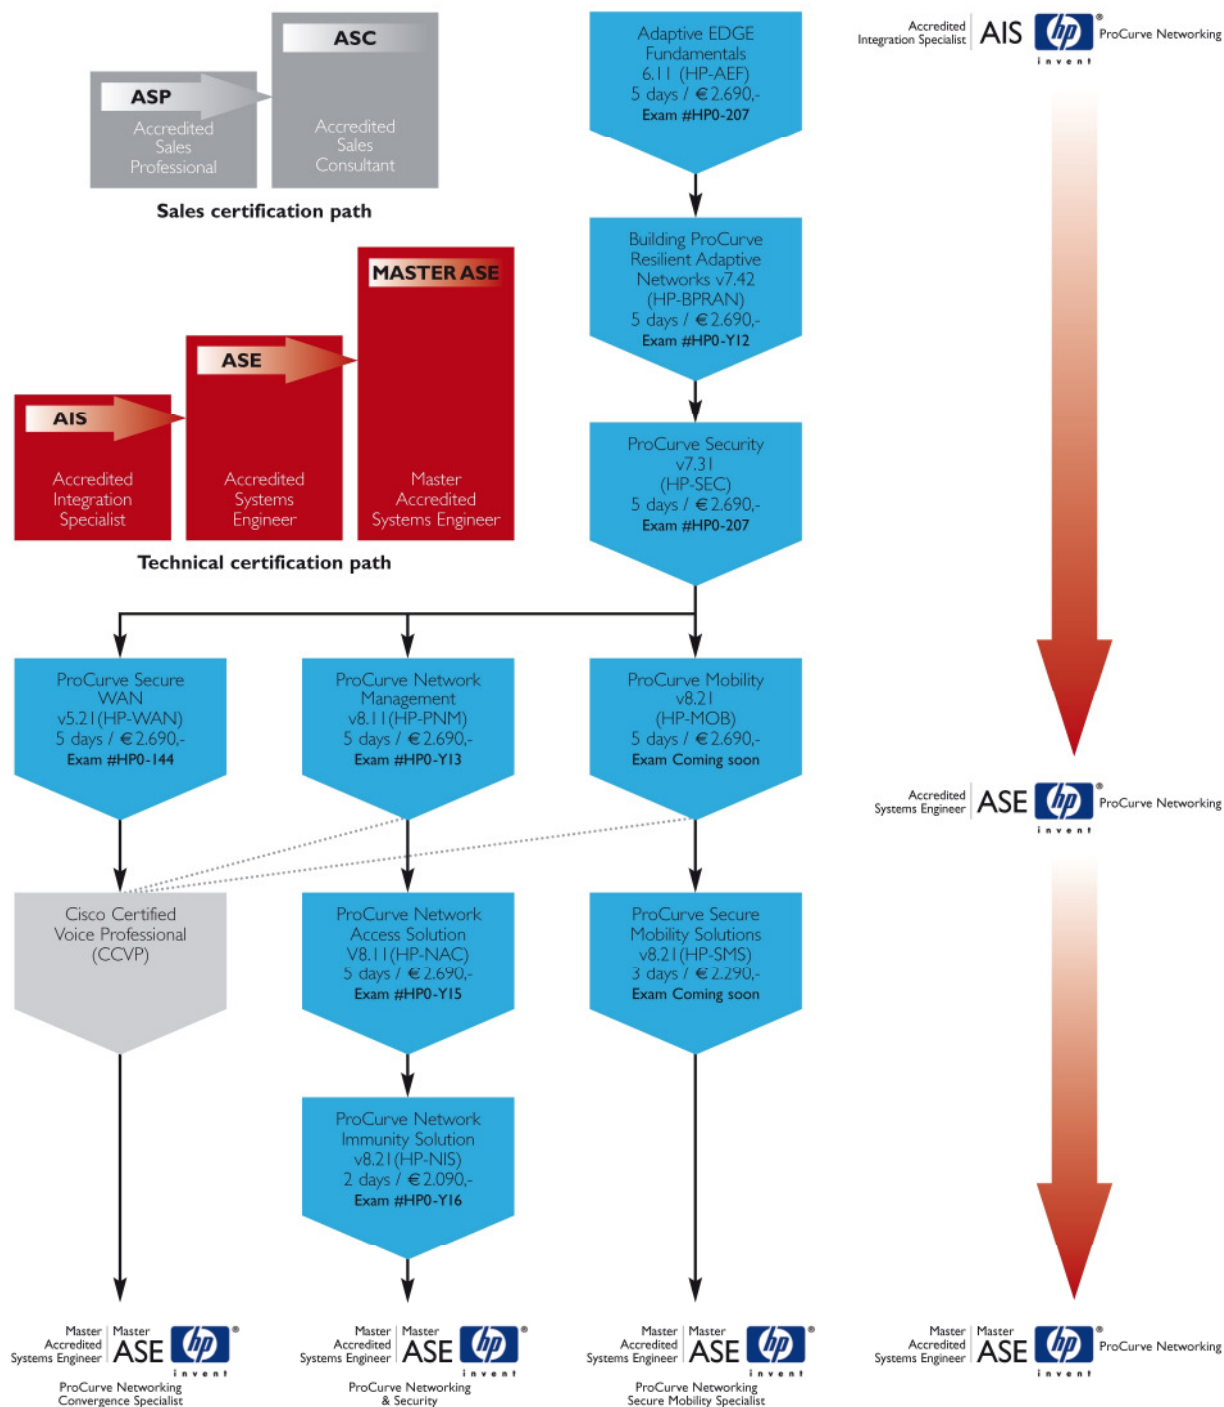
ASP
Accredited Sales Professional

ASC
Accredited Sales Consultant

Sales certification path

AIS
Accredited Integration Specialist

ASE
Accredited Systems Engineer

MASTER ASE
Master Accredited Systems Engineer

Technical certification path

Adaptive EDGE Fundamentals 6.11 (HP-AEF)
5 days / € 2.690,-
Exam #HP0-207

Building ProCurve Resilient Adaptive Networks v7.42 (HP-BPRAN)
5 days / € 2.690,-
Exam #HP0-Y12

ProCurve Security v7.31 (HP-SEC)
5 days / € 2.690,-
Exam #HP0-207

ProCurve Secure WAN v5.21(HP-WAN)
5 days / € 2.690,-
Exam #HP0-144

ProCurve Network Management v8.11(HP-PNM)
5 days / € 2.690,-
Exam #HP0-Y13

ProCurve Mobility v8.21 (HP-MOB)
5 days / € 2.690,-
Exam Coming soon

Cisco Certified Voice Professional (CCVP)

ProCurve Network Access Solution V8.11(HP-NAC)
5 days / € 2.690,-
Exam #HP0-Y15

ProCurve Secure Mobility Solutions v8.21(HP-SMS)
3 days / € 2.290,-
Exam Coming soon

ProCurve Network Immunity Solution v8.21(HP-NIS)
2 days / € 2.090,-
Exam #HP0-Y16

Accredited Integration Specialist AIS hp ProCurve Networking invent

Accredited Systems Engineer ASE hp ProCurve Networking invent

Master Accredited Systems Engineer Master ASE hp invent
ProCurve Networking Convergence Specialist

Master Accredited Systems Engineer Master ASE hp invent
ProCurve Networking & Security

Master Accredited Systems Engineer Master ASE hp invent
ProCurve Networking Secure Mobility Specialist

Master Accredited Systems Engineer Master ASE hp ProCurve Networking invent